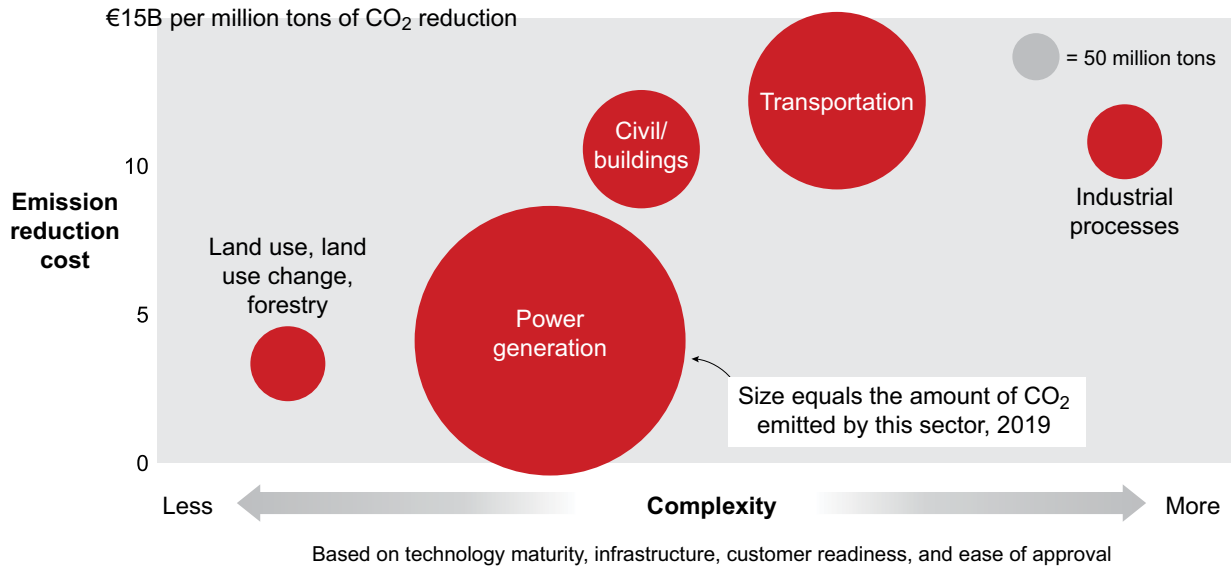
€15B per million tons of $CO_2$ reduction

= 50 million tons

Emission reduction cost

10

5

0

Transportation

Civil/ buildings

Industrial processes

Land use, land use change, forestry

Power generation

Size equals the amount of $CO_2$ emitted by this sector, 2019

Less

Complexity

More

Based on technology maturity, infrastructure, customer readiness, and ease of approval